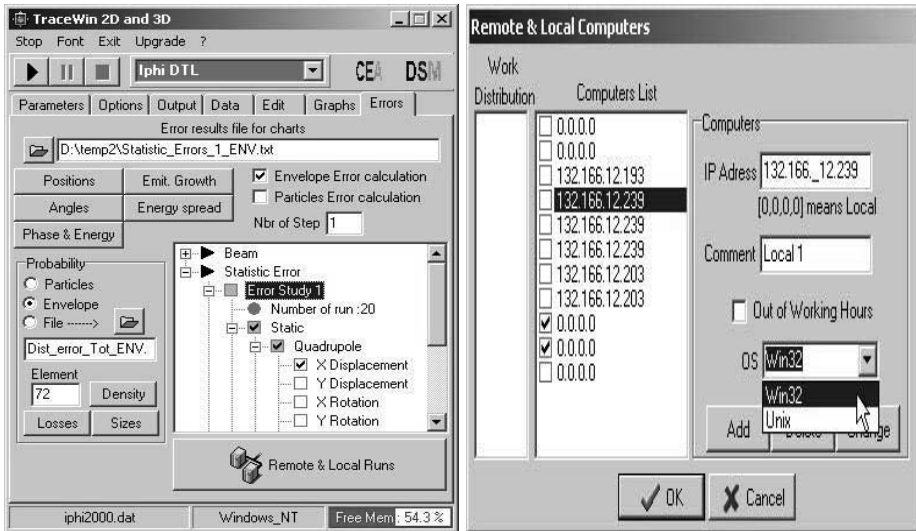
TraceWin 2D and 3D

Stop Font Exit Upgrade ?

Iphi DTL

CEA DSM

Parameters | Options | Output | Data | Edit | Graphs | Errors

Error results file for charts

D:\temp2\Statistic_Errors_1_ENV.txt

Positions
Emit. Growth
Envelope Error calculation
Particles Error calculation
Angles
Energy spread
Nbr of Step 1
Phase & Energy

Probability
Particles
Envelope
File ------>
Dist_error_Tot_ENV.

Element
72
Density
Losses
Sizes

Beam
Statistic Error
Error Study 1
Number of run :20
Static
Quadrupole
X Displacement
Y Displacement
X Rotation
Y Rotation

Remote & Local Runs

iphi2000.dat | Windows_NT | Free Mem : 54.3 %

Remote & Local Computers

Work Distribution

Computers List
0.0.0.0
0.0.0.0
132.166.12.193
132.166.12.239
132.166.12.239
132.166.12.239
132.166.12.203
132.166.12.203
0.0.0.0
0.0.0.0
0.0.0.0

Computers
IP Adress 132.166._12.239
[0,0,0,0] means Local
Comment Local 1
Out of Working Hours
OS Win32
Win32
Unix
Add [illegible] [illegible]nge

OK
Cancel